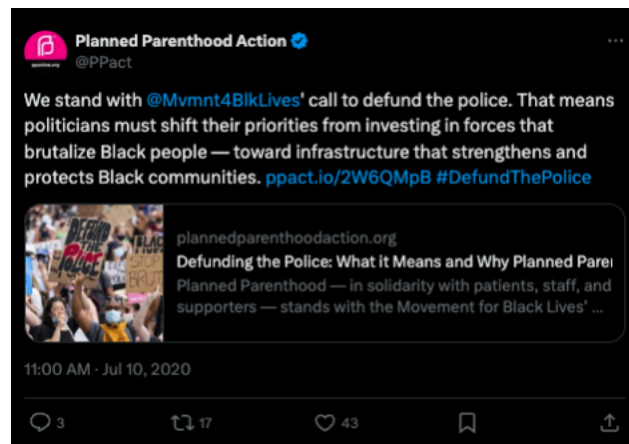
Planned Parenthood Action
@PPact

We stand with @Mvmnt4BlkLives' call to defund the police. That means politicians must shift their priorities from investing in forces that brutalize Black people — toward infrastructure that strengthens and protects Black communities. ppact.io/2W6QMpB #DefundThePolice

DEFUND THE POLICE
BLACK
STOP
BRUT

plannedparenthoodaction.org
Defunding the Police: What it Means and Why Planned Pare
Planned Parenthood — in solidarity with patients, staff, and supporters — stands with the Movement for Black Lives' ...

11:00 AM · Jul 10, 2020

3 17 43